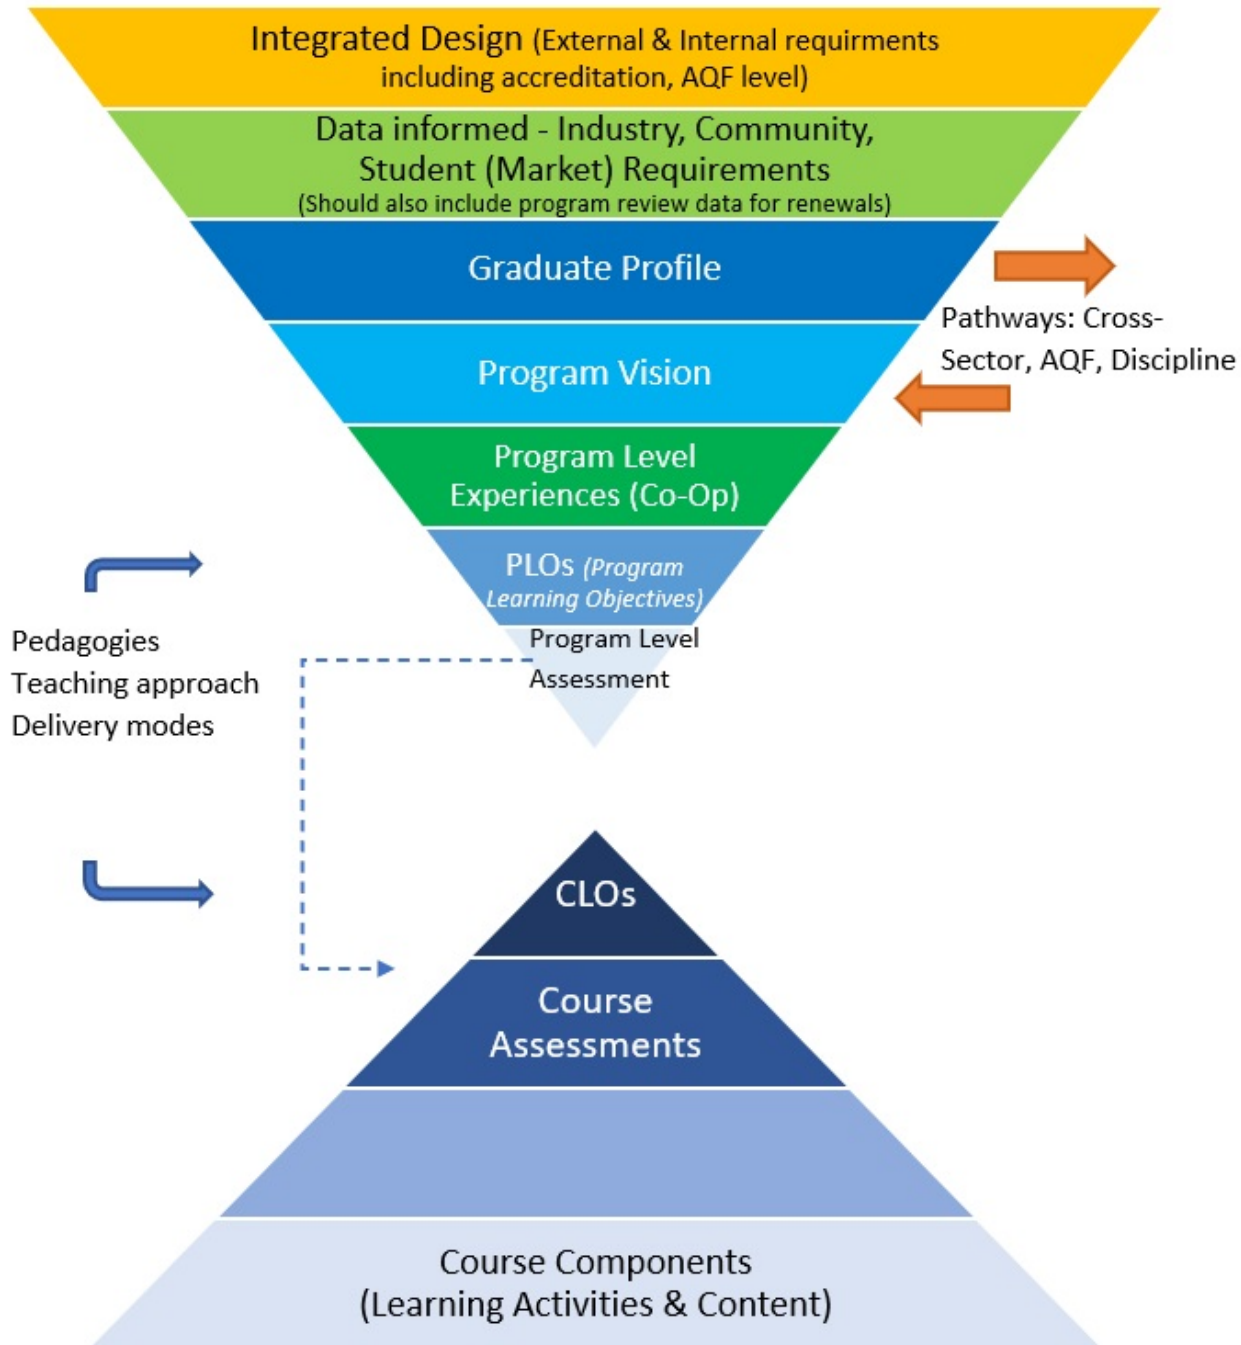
Integrated Design (External & Internal requirments including accreditation, AQF level)

Data informed - Industry, Community, Student (Market) Requirements
(Should also include program review data for renewals)

Graduate Profile

Program Vision

Program Level Experiences (Co-Op)

PLOs (Program Learning Objectives)

Program Level Assessment

Pathways: Cross-Sector, AQF, Discipline

Pedagogies
Teaching approach
Delivery modes

CLOs

Course Assessments

Course Components
(Learning Activities & Content)